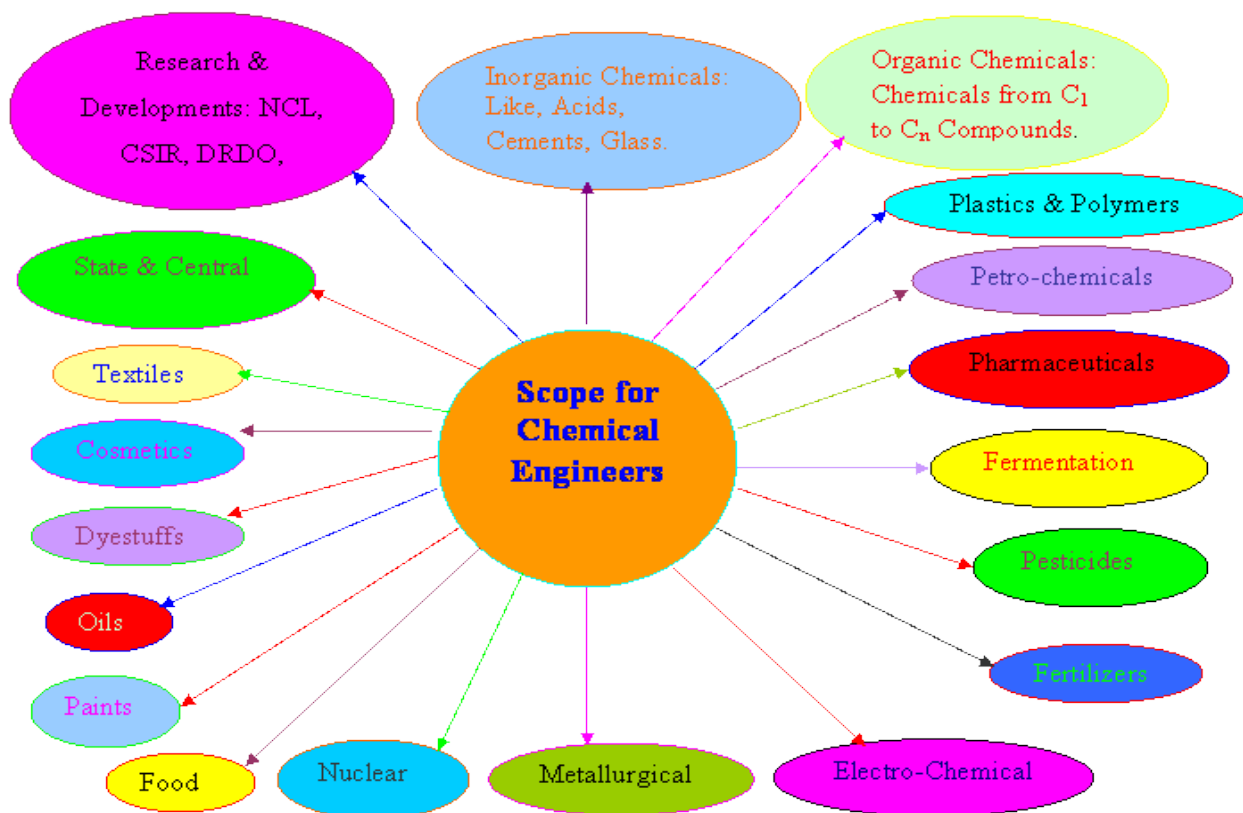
Research & Developments: NCL, CSIR, DRDO,

Inorganic Chemicals: Like, Acids, Cements, Glass.

Organic Chemicals: Chemicals from $C_1$ to $C_n$ Compounds.

Plastics & Polymers

State & Central

Petro-chemicals

Textiles

Scope for Chemical Engineers

Pharmaceuticals

Cosmetics

Fermentation

Dyestuffs

Pesticides

Oils

Fertilizers

Paints

Food

Nuclear

Metallurgical

Electro-Chemical